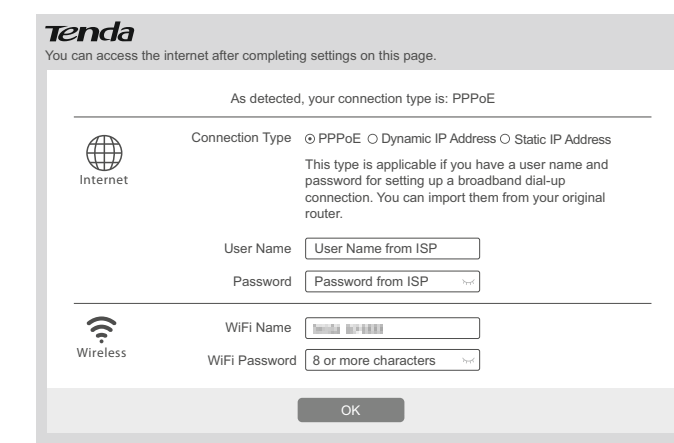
Tenda
You can access the internet after completing settings on this page.

As detected, your connection type is: PPPoE

Internet

Connection Type ⊙ PPPoE ○ Dynamic IP Address ○ Static IP Address

This type is applicable if you have a user name and password for setting up a broadband dial-up connection. You can import them from your original router.

User Name | User Name from ISP

Password | Password from ISP

Wireless

WiFi Name | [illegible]

WiFi Password | 8 or more characters

OK